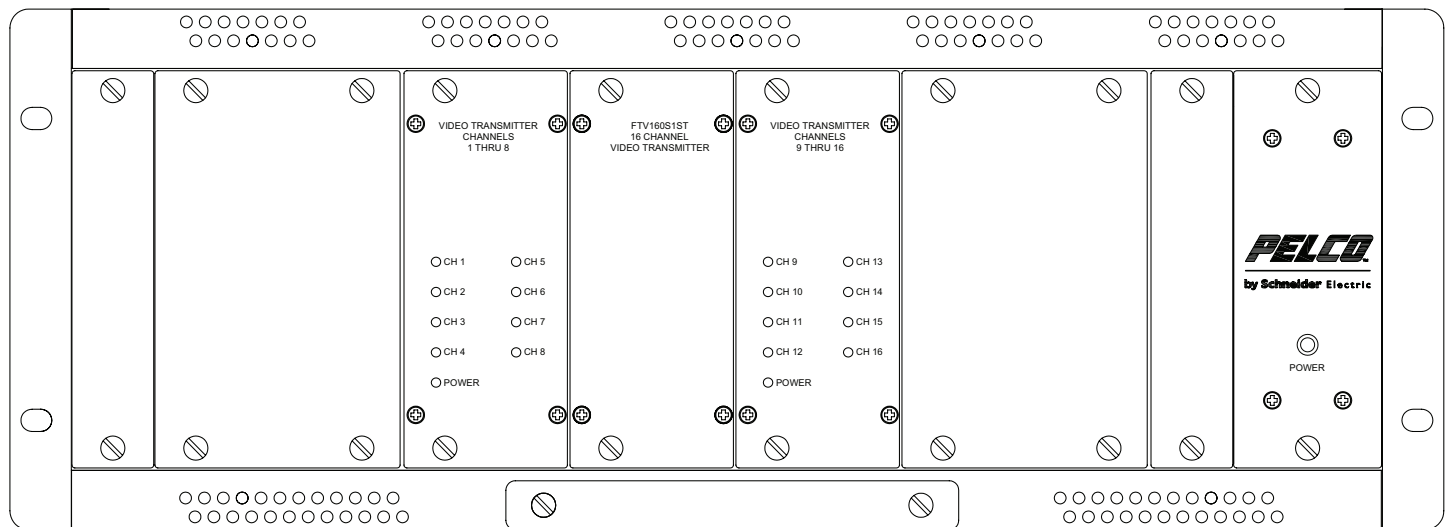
VIDEO TRANSMITTER
CHANNELS
1 THRU 8

CH 1
CH 5
CH 2
CH 6
CH 3
CH 7
CH 4
CH 8
POWER

FTV160S1ST
16 CHANNEL
VIDEO TRANSMITTER

VIDEO TRANSMITTER
CHANNELS
9 THRU 16

CH 9
CH 13
CH 10
CH 14
CH 11
CH 15
CH 12
CH 16
POWER

PELCO
by Schneider Electric

POWER